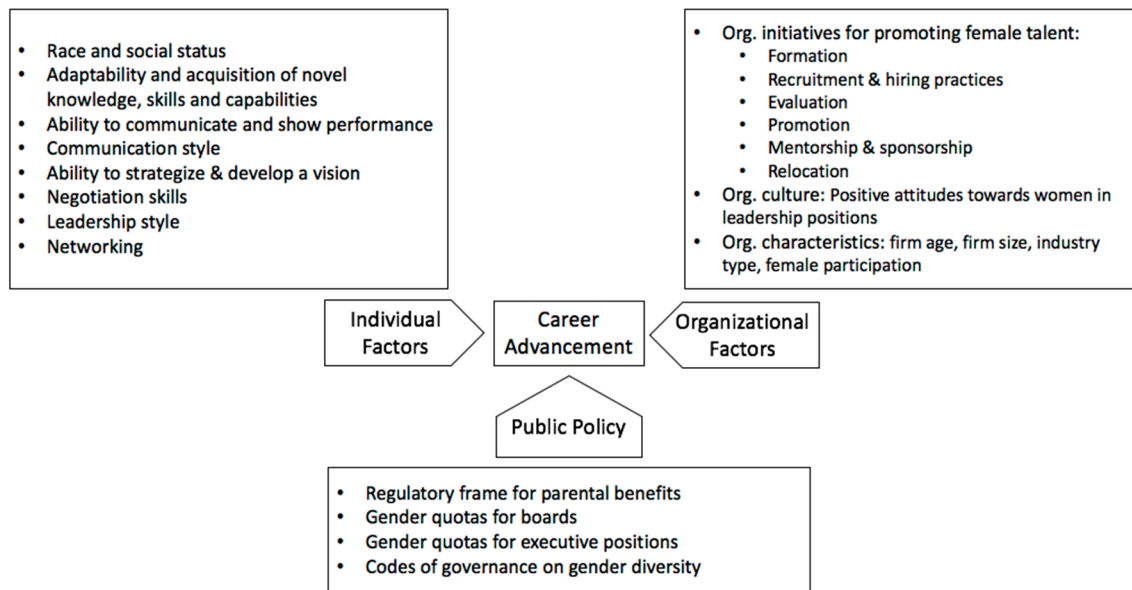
- Race and social status
- Adaptability and acquisition of novel knowledge, skills and capabilities
- Ability to communicate and show performance
- Communication style
- Ability to strategize & develop a vision
- Negotiation skills
- Leadership style
- Networking

- Org. initiatives for promoting female talent:
  - Formation
  - Recruitment & hiring practices
  - Evaluation
  - Promotion
  - Mentorship & sponsorship
  - Relocation
- Org. culture: Positive attitudes towards women in leadership positions
- Org. characteristics: firm age, firm size, industry type, female participation

Individual Factors

Career Advancement

Organizational Factors

Public Policy

- Regulatory frame for parental benefits
- Gender quotas for boards
- Gender quotas for executive positions
- Codes of governance on gender diversity